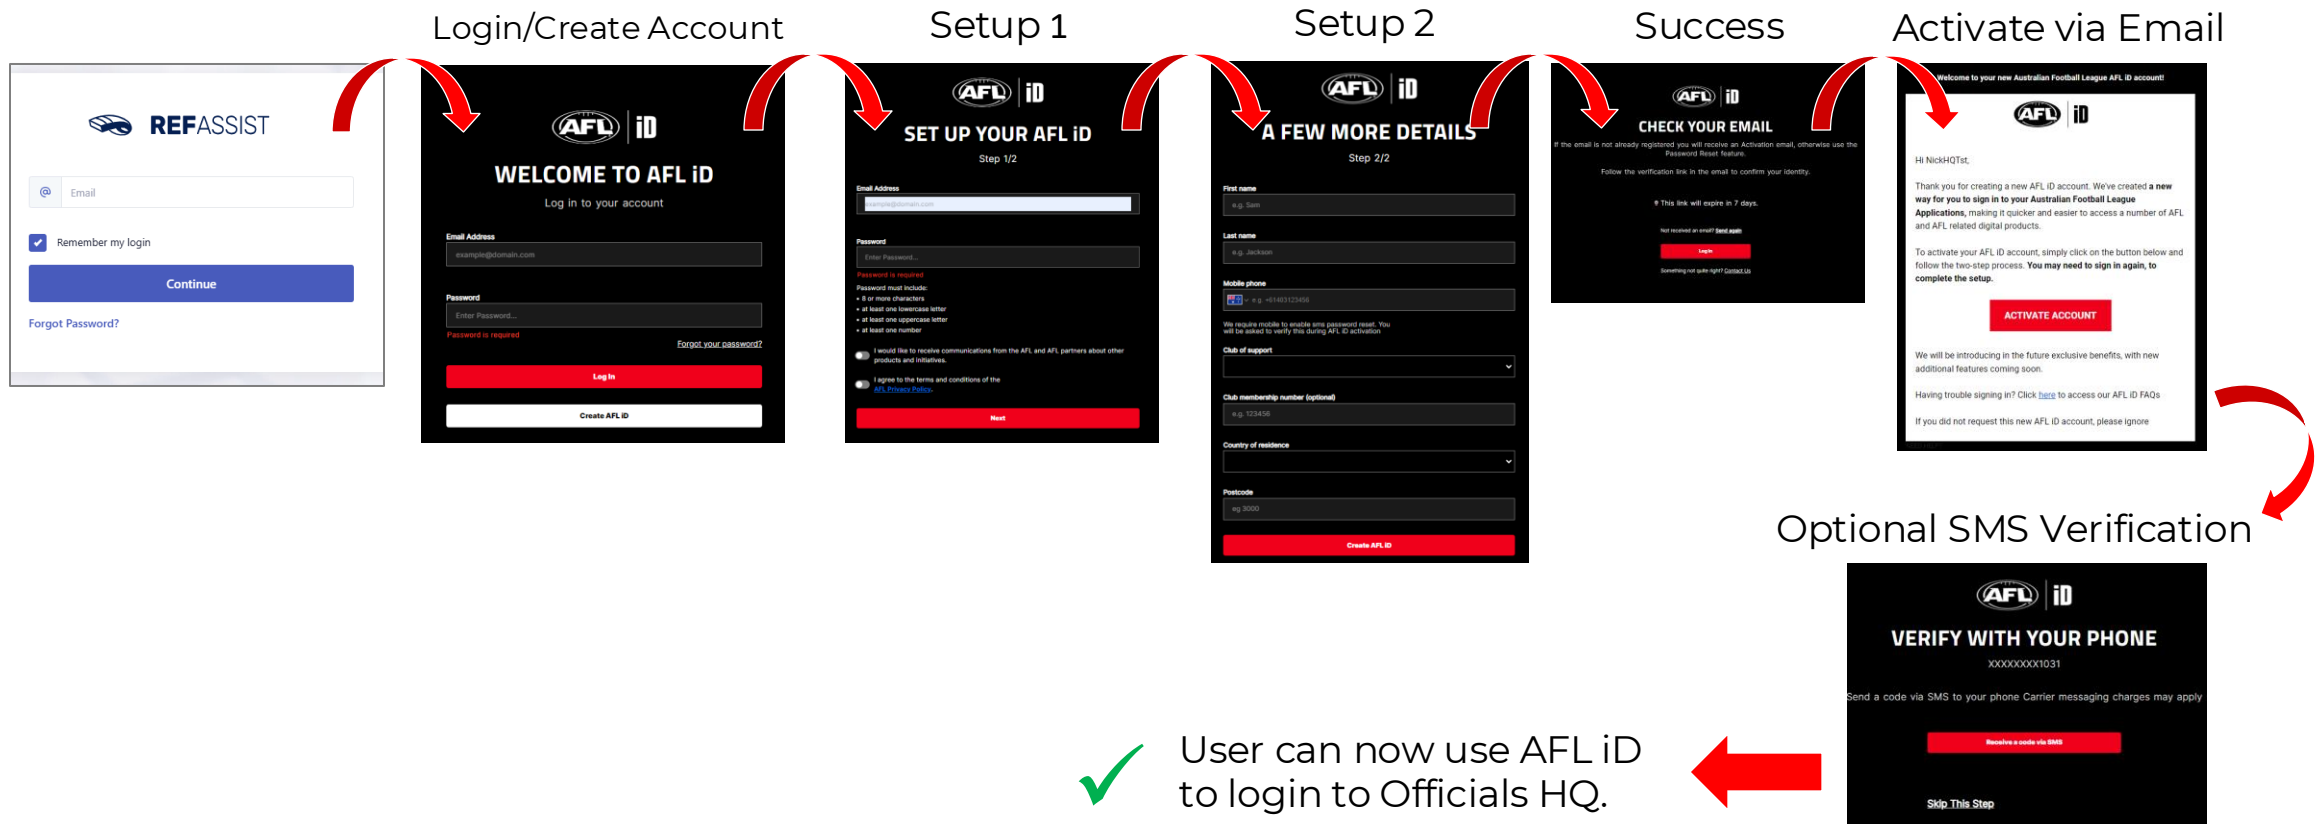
Login/Create Account

Setup 1

Setup 2

Success

Activate via Email

REFASSIST

Email

Remember my login

Continue

Forgot Password?

AFL iD

WELCOME TO AFL iD

Log in to your account

Email Address

example@domain.com

Password

Enter Password...

Password is required

Forgot your password?

Log In

Create AFL iD

AFL iD

SET UP YOUR AFL iD

Step 1/2

Email Address

example@domain.com

Password

Enter Password...

Password is required

Password must include:
• 8 or more characters
• at least one lowercase letter
• at least one uppercase letter
• at least one number

I would like to receive communications from the AFL and AFL partners about other products and initiatives.

I agree to the terms and conditions of the AFL Privacy Policy.

Next

AFL iD

A FEW MORE DETAILS

Step 2/2

First name

e.g. Sam

Last name

e.g. Jackson

Mobile phone

e.g. +61483123456

We require mobile to enable sms password reset. You will be asked to verify this during AFL iD activation

Club of support

Club membership number (optional)

e.g. 123456

Country of residence

Postcode

eg 3000

Create AFL iD

AFL iD

CHECK YOUR EMAIL

If the email is not already registered you will receive an Activation email, otherwise use the Password Reset feature.

Follow the verification link in the email to confirm your identity.

This link will expire in 7 days.

Not received an email? Send again

Log in

Something not quite right? Contact Us

Welcome to your new Australian Football League AFL iD account!

AFL iD

Hi NickHQTst,

Thank you for creating a new AFL iD account. We've created a new way for you to sign in to your Australian Football League Applications, making it quicker and easier to access a number of AFL and AFL related digital products.

To activate your AFL iD account, simply click on the button below and follow the two-step process. You may need to sign in again, to complete the setup.

ACTIVATE ACCOUNT

We will be introducing in the future exclusive benefits, with new additional features coming soon.

Having trouble signing in? Click here to access our AFL iD FAQs

If you did not request this new AFL iD account, please ignore

Optional SMS Verification

AFL iD

VERIFY WITH YOUR PHONE

XXXXXXXX1031

Send a code via SMS to your phone Carrier messaging charges may apply

Receive a code via SMS

Skip This Step

User can now use AFL iD to login to Officials HQ.